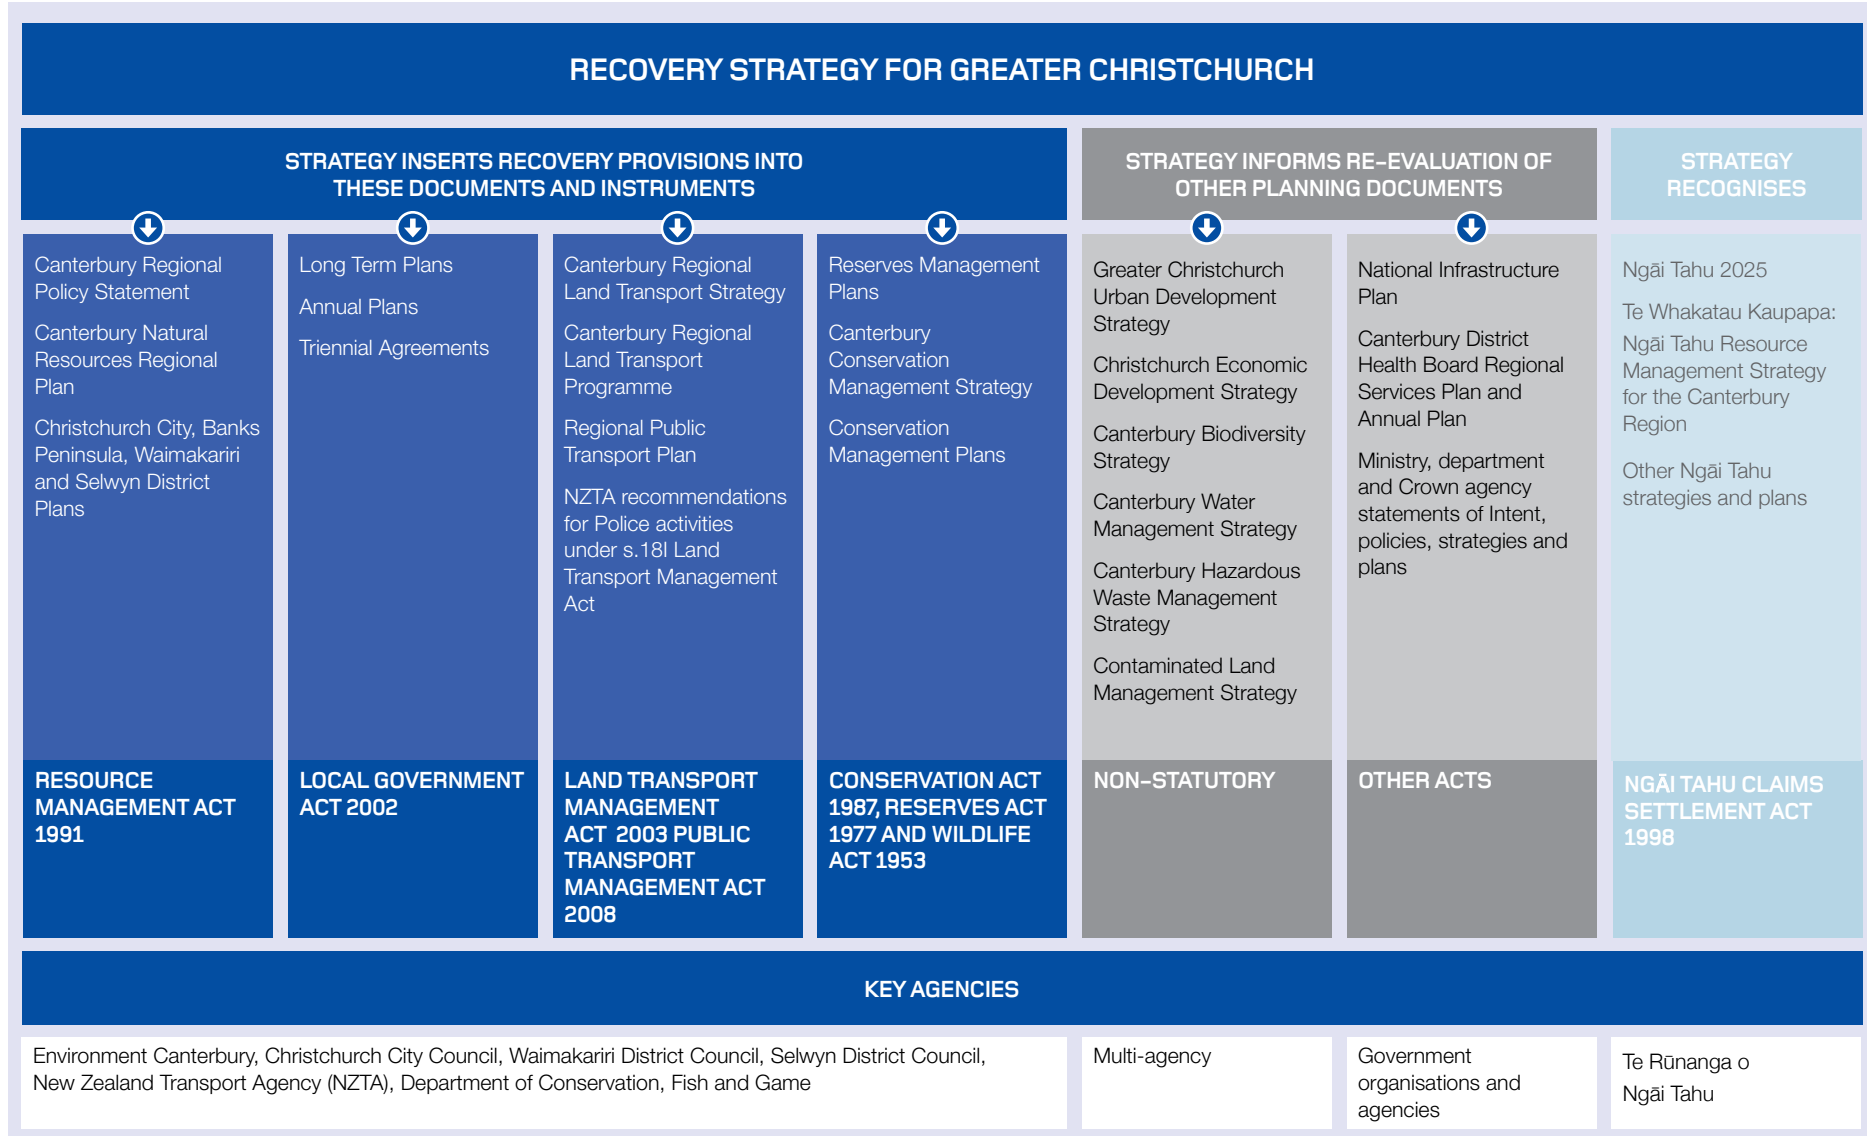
RECOVERY STRATEGY FOR GREATER CHRISTCHURCH

STRATEGY INSERTS RECOVERY PROVISIONS INTO THESE DOCUMENTS AND INSTRUMENTS

STRATEGY INFORMS RE-EVALUATION OF OTHER PLANNING DOCUMENTS

STRATEGY RECOGNISES

Canterbury Regional Policy Statement

Canterbury Natural Resources Regional Plan

Christchurch City, Banks Peninsula, Waimakariri and Selwyn District Plans

RESOURCE MANAGEMENT ACT 1991

Long Term Plans

Annual Plans

Triennial Agreements

LOCAL GOVERNMENT ACT 2002

Canterbury Regional Land Transport Strategy

Canterbury Regional Land Transport Programme

Regional Public Transport Plan

NZTA recommendations for Police activities under s.18I Land Transport Management Act

LAND TRANSPORT MANAGEMENT ACT 2003 PUBLIC TRANSPORT MANAGEMENT ACT 2008

Reserves Management Plans

Canterbury Conservation Management Strategy

Conservation Management Plans

CONSERVATION ACT 1987, RESERVES ACT 1977 AND WILDLIFE ACT 1953

Greater Christchurch Urban Development Strategy

Christchurch Economic Development Strategy

Canterbury Biodiversity Strategy

Canterbury Water Management Strategy

Canterbury Hazardous Waste Management Strategy

Contaminated Land Management Strategy

NON-STATUTORY

National Infrastructure Plan

Canterbury District Health Board Regional Services Plan and Annual Plan

Ministry, department and Crown agency statements of Intent, policies, strategies and plans

OTHER ACTS

Ngāi Tahu 2025

Te Whakatau Kaupapa: Ngāi Tahu Resource Management Strategy for the Canterbury Region

Other Ngāi Tahu strategies and plans

NGĀI TAHU CLAIMS SETTLEMENT ACT 1998

KEY AGENCIES

Environment Canterbury, Christchurch City Council, Waimakariri District Council, Selwyn District Council, New Zealand Transport Agency (NZTA), Department of Conservation, Fish and Game

Multi-agency

Government organisations and agencies

Te Rūnanga o Ngāi Tahu